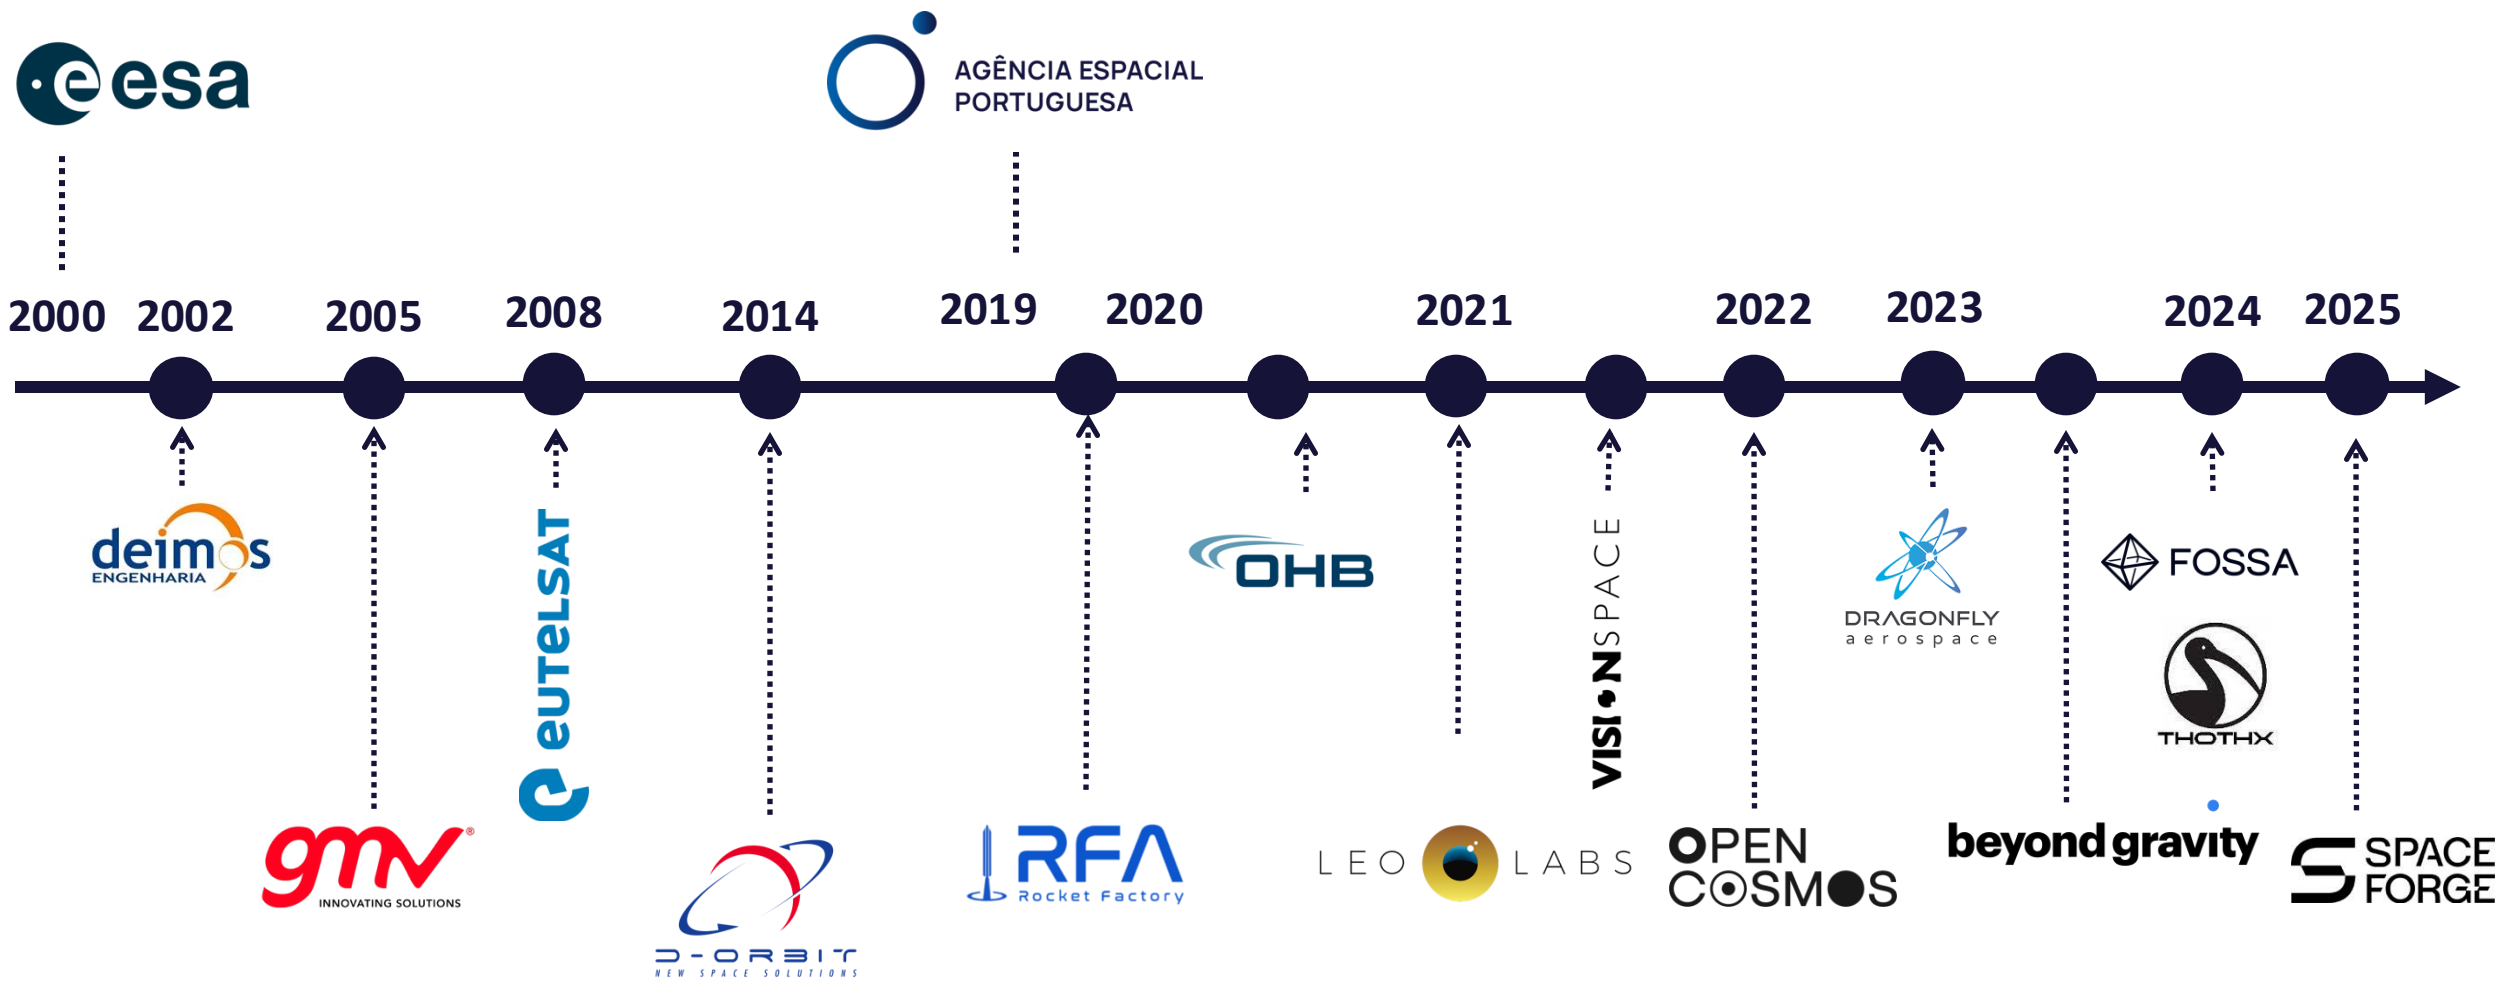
esa

AGÊNCIA ESPACIAL PORTUGUESA

2000 2002 2005 2008 2014 2019 2020 2021 2022 2023 2024 2025

deimos ENGENHARIA

eutelsat

OHB

VISIONSPACE

DRAGONFLY aerospace

FOSSA

THOTHX

gmv INNOVATING SOLUTIONS

D-ORBIT NEW SPACE SOLUTIONS

RFA Rocket Factory

LEO LABS

OPEN COSMOS

beyond gravity

SPACE FORGE